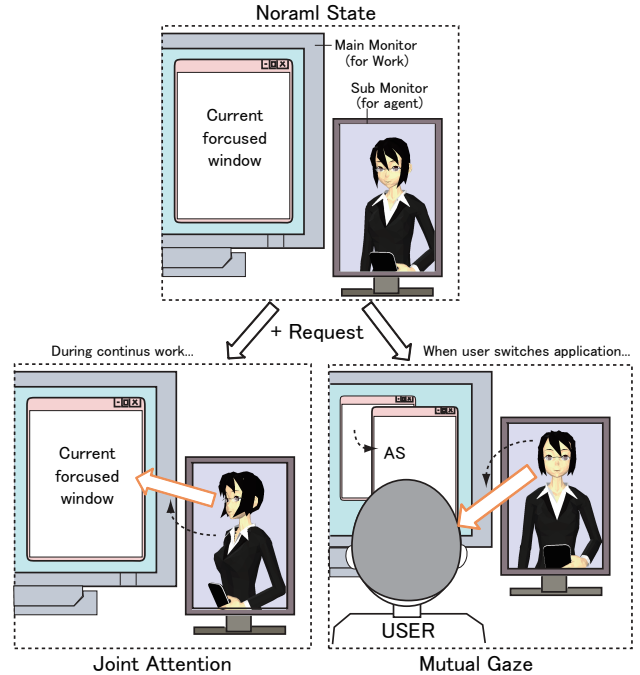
Noraml State

Main Monitor
(for Work)

Sub Monitor
(for agent)

Current
forcused
window

+ Request

During continus work...

Current
forcused
window

Joint Attention

When user switches application...

AS

USER

Mutual Gaze